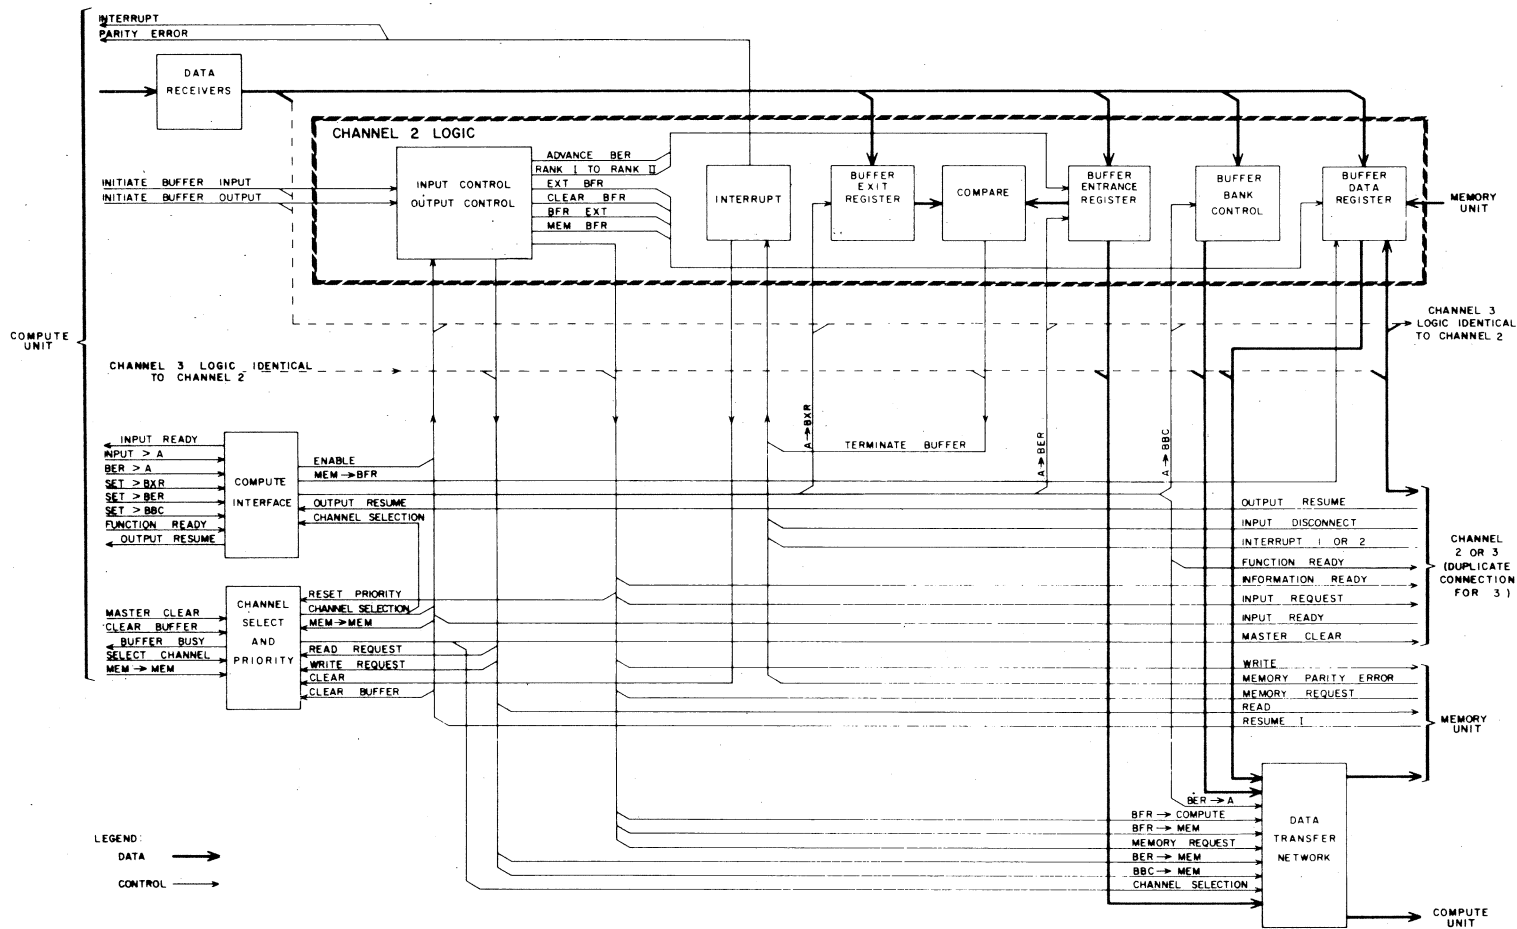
INTERRUPT
PARITY ERROR

DATA RECEIVERS

CHANNEL 2 LOGIC

INITIATE BUFFER INPUT
INITIATE BUFFER OUTPUT

INPUT CONTROL
OUTPUT CONTROL

ADVANCE BER
RANK I TO RANK II
EXT BFR
CLEAR BFR
BFR EXT
MEM BFR

INTERRUPT

BUFFER EXIT REGISTER

COMPARE

BUFFER ENTRANCE REGISTER

BUFFER BANK CONTROL

BUFFER DATA REGISTER

MEMORY UNIT

COMPUTE UNIT

CHANNEL 3 LOGIC IDENTICAL TO CHANNEL 2

CHANNEL 3 LOGIC IDENTICAL TO CHANNEL 2

A → BXR
TERMINATE BUFFER
A → BER
A → BBC

INPUT READY
INPUT > A
BER > A
SET > BXR
SET > BER
SET > BBC
FUNCTION READY
OUTPUT RESUME

COMPUTE INTERFACE

ENABLE
MEM → BFR
OUTPUT RESUME
CHANNEL SELECTION

OUTPUT RESUME
INPUT DISCONNECT
INTERRUPT I OR 2
FUNCTION READY
INFORMATION READY
INPUT REQUEST
INPUT READY
MASTER CLEAR

CHANNEL 2 OR 3 (DUPLICATE CONNECTION FOR 3)

MASTER CLEAR
CLEAR BUFFER
BUFFER BUSY
SELECT CHANNEL
MEM → MEM

CHANNEL SELECT AND PRIORITY

RESET PRIORITY
CHANNEL SELECTION
MEM → MEM
READ REQUEST
WRITE REQUEST
CLEAR
CLEAR BUFFER

WRITE
MEMORY PARITY ERROR
MEMORY REQUEST
READ
RESUME I

MEMORY UNIT

BER → A
BFR → COMPUTE
BFR → MEM
MEMORY REQUEST
BER → MEM
BBC → MEM
CHANNEL SELECTION

DATA TRANSFER NETWORK

COMPUTE UNIT

LEGEND:
DATA
CONTROL